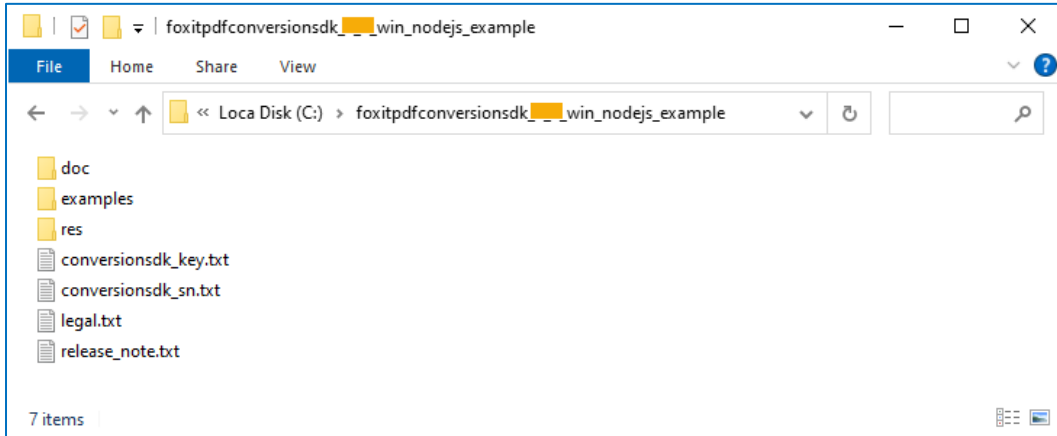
foxitpdfconversionsdk_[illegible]_win_nodejs_example

File Home Share View

« Loca Disk (C:) › foxitpdfconversionsdk_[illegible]_win_nodejs_example

doc
examples
res
conversionsdk_key.txt
conversionsdk_sn.txt
legal.txt
release_note.txt

7 items